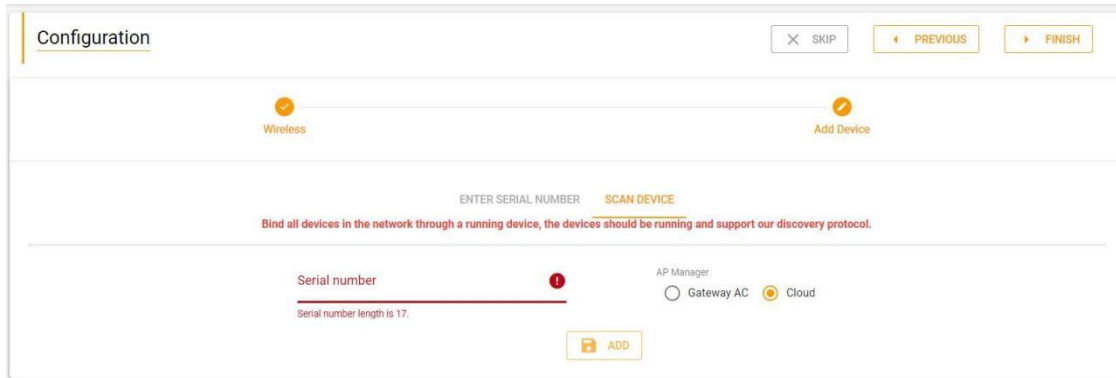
Configuration

SKIP

PREVIOUS

FINISH

Wireless

Add Device

ENTER SERIAL NUMBER

SCAN DEVICE

Bind all devices in the network through a running device, the devices should be running and support our discovery protocol.

Serial number

Serial number length is 17.

AP Manager

Gateway AC

Cloud

ADD